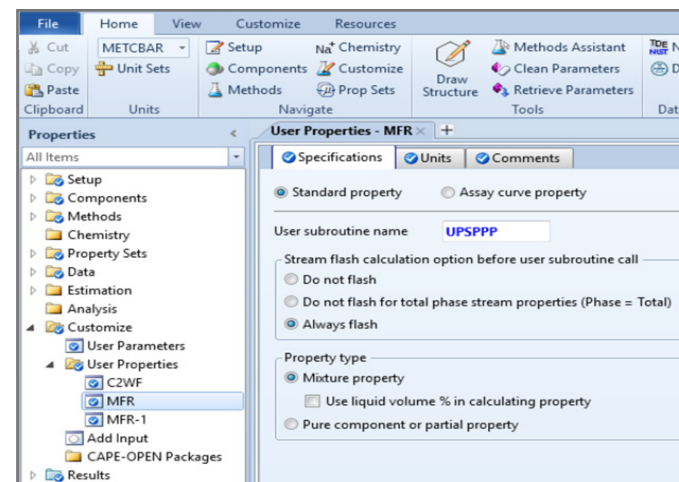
File Home View Customize Resources

Cut
Copy
Paste
Clipboard

METCBAR
Unit Sets
Units

Setup
Components
Methods
$Na^+$ Chemistry
Customize
Prop Sets
Navigate

Draw Structure
Methods Assistant
Clean Parameters
Retrieve Parameters
Tools

TDE NIST N
D
Dat

Properties
All Items
Setup
Components
Methods
Chemistry
Property Sets
Data
Estimation
Analysis
Customize
User Parameters
User Properties
C2WF
MFR
MFR-1
Add Input
CAPE-OPEN Packages
Results

User Properties - MFR ×

Specifications
Units
Comments

Standard property
Assay curve property

User subroutine name UPSPPP

Stream flash calculation option before user subroutine call
Do not flash
Do not flash for total phase stream properties (Phase = Total)
Always flash

Property type
Mixture property
Use liquid volume % in calculating property
Pure component or partial property